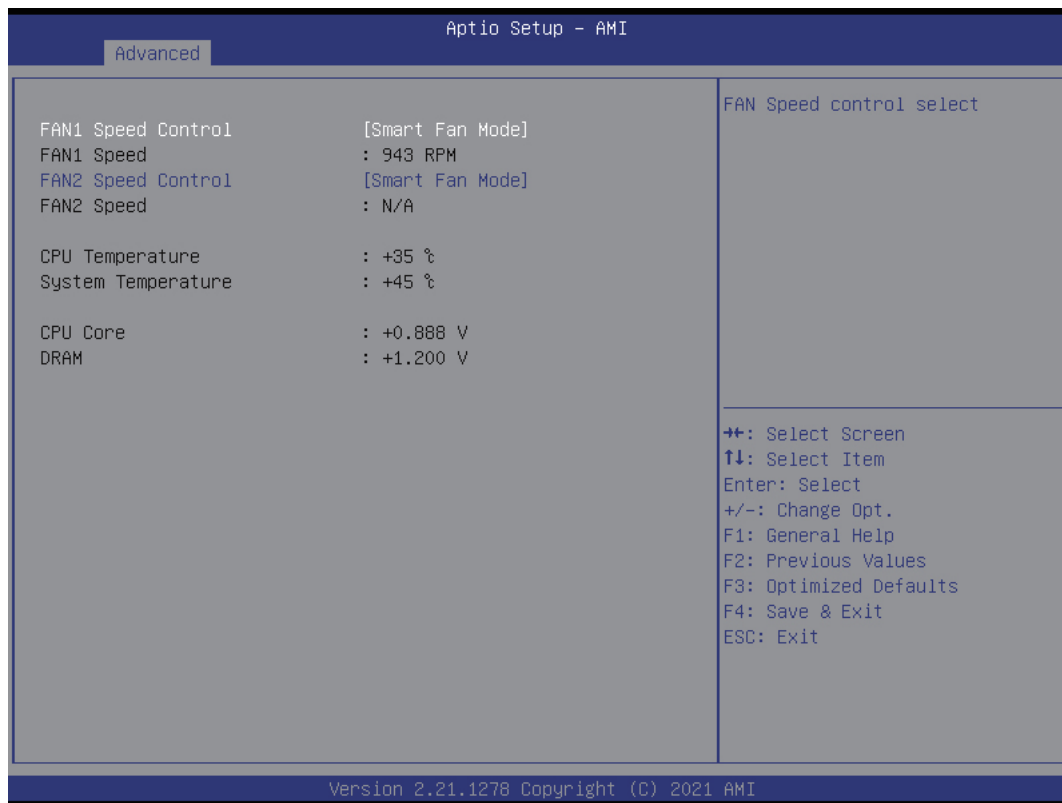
Aptio Setup – AMI

Advanced

FAN1 Speed Control [Smart Fan Mode]
FAN1 Speed : 943 RPM
FAN2 Speed Control [Smart Fan Mode]
FAN2 Speed : N/A

CPU Temperature : +35 ℃
System Temperature : +45 ℃

CPU Core : +0.888 V
DRAM : +1.200 V

FAN Speed control select

→←: Select Screen
↑↓: Select Item
Enter: Select
+/–: Change Opt.
F1: General Help
F2: Previous Values
F3: Optimized Defaults
F4: Save & Exit
ESC: Exit

Version 2.21.1278 Copyright (C) 2021 AMI